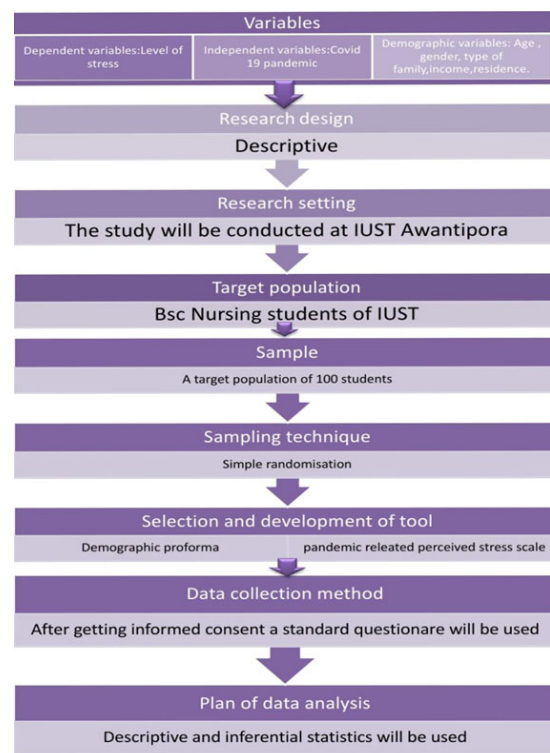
Variables

Dependent variables:Level of stress

Independent variables:Covid 19 pandemic

Demographic variables: Age , gender, type of family,income,residence.

Research design

Descriptive

Research setting

The study will be conducted at IUST Awantipora

Target population

Bsc Nursing students of IUST

Sample

A target population of 100 students

Sampling technique

Simple randomisation

Selection and development of tool

Demographic proforma

pandemic releated perceived stress scale

Data collection method

After getting informed consent a standard questionare will be used

Plan of data analysis

Descriptive and inferential statistics will be used